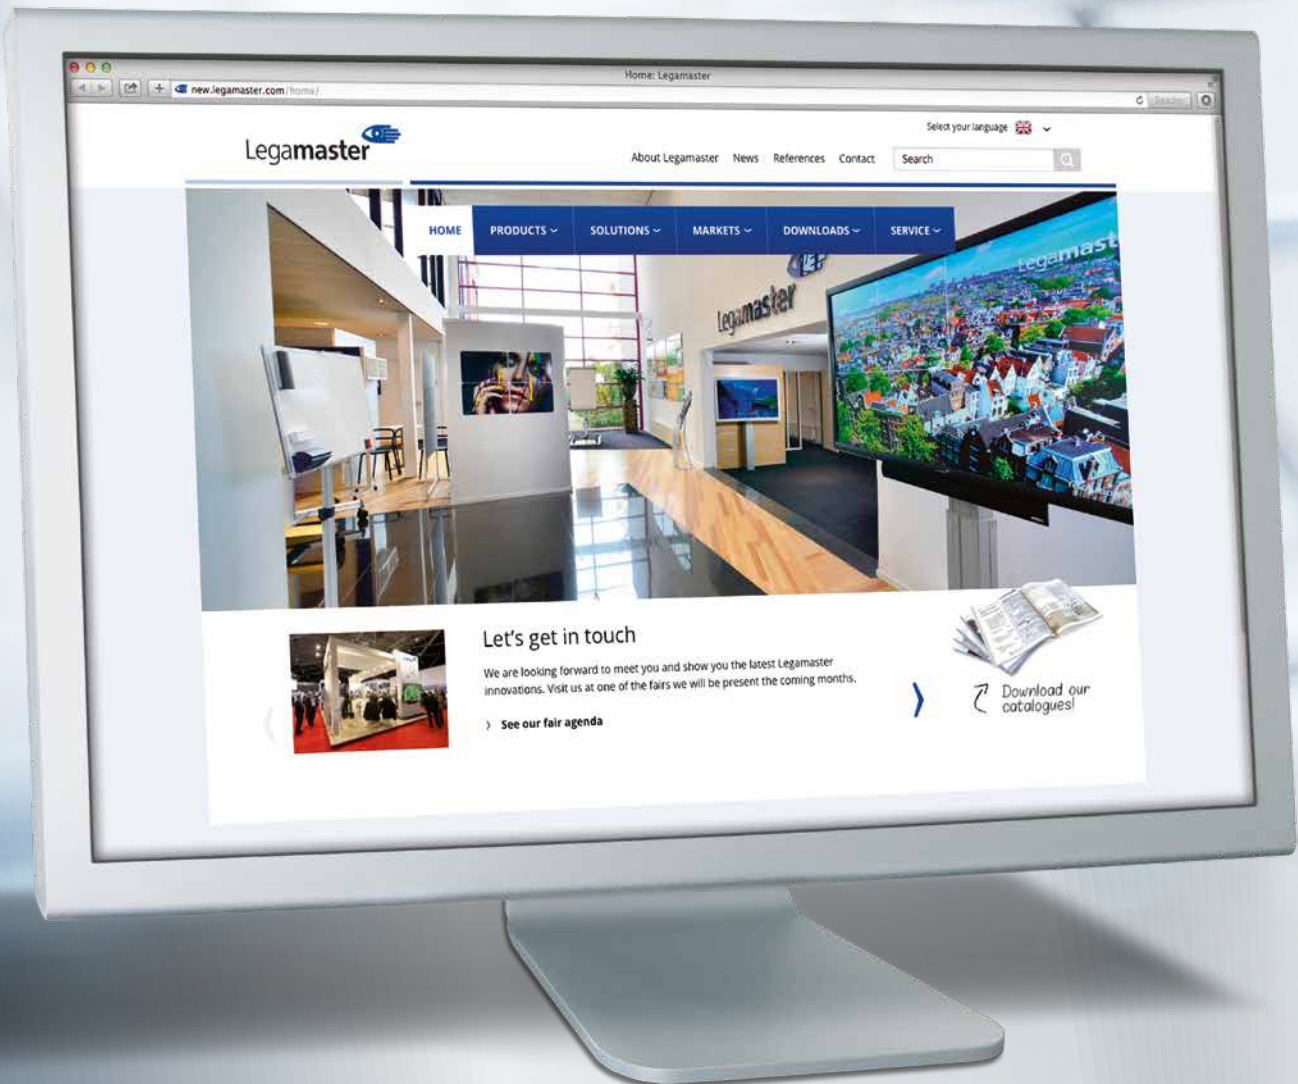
Home: Legamaster

new.legamaster.com/home/

Reader

Legamaster

Select your language

About Legamaster News References Contact Search

HOME PRODUCTS SOLUTIONS MARKETS DOWNLOADS SERVICE

legamaster

Legamast

Let's get in touch

We are looking forward to meet you and show you the latest Legamaster innovations. Visit us at one of the fairs we will be present the coming months.

See our fair agenda

Download our catalogues!